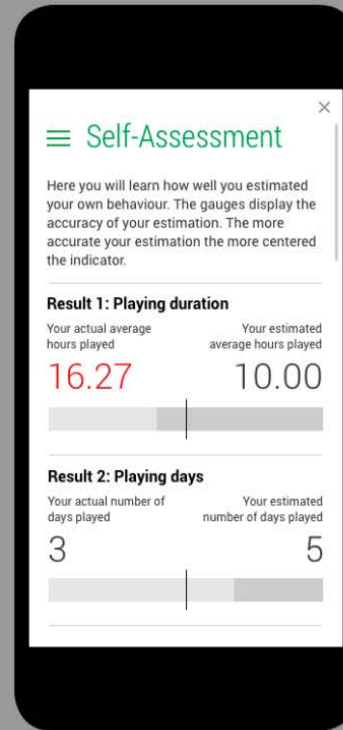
×

Self-Assessment

Here you will learn how well you estimated your own behaviour. The gauges display the accuracy of your estimation. The more accurate your estimation the more centered the indicator.

Result 1: Playing duration

Your actual average hours played

16.27

Your estimated average hours played

10.00

Result 2: Playing days

Your actual number of days played

3

Your estimated number of days played

5